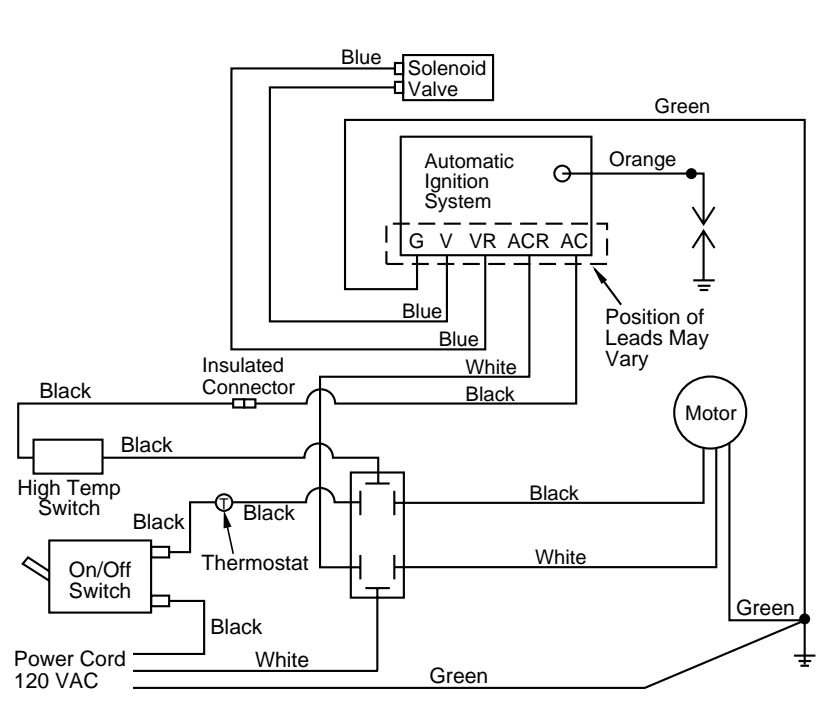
Blue
Solenoid
Valve
Green
Automatic
Ignition
System
Orange
G V VR ACR AC
Blue
Blue
Position of
Leads May
Vary
White
Insulated
Connector
Black
Black
Motor
Black
High Temp
Switch
Black
Black
Black
White
On/Off
Switch
Thermostat
Black
Green
Power Cord
120 VAC
White
Green